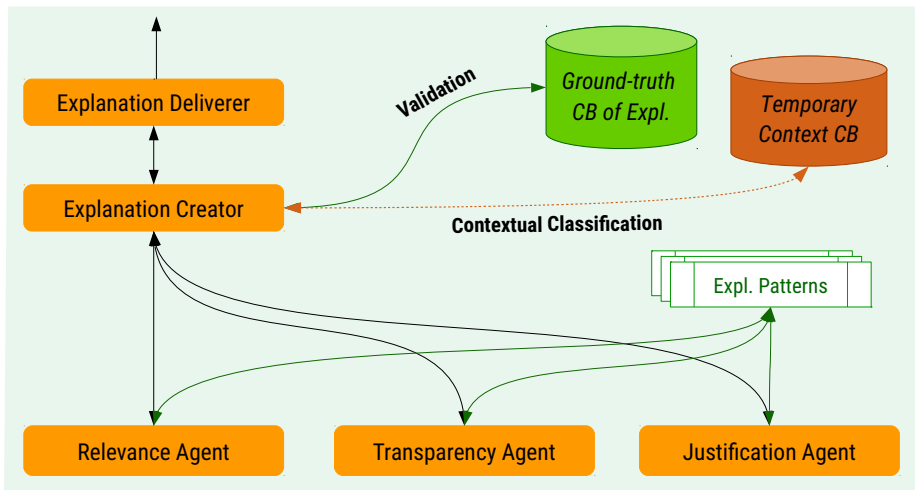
Explanation Deliverer

Validation

Ground-truth CB of Expl.

Temporary Context CB

Explanation Creator

Contextual Classification

Expl. Patterns

Relevance Agent

Transparency Agent

Justification Agent